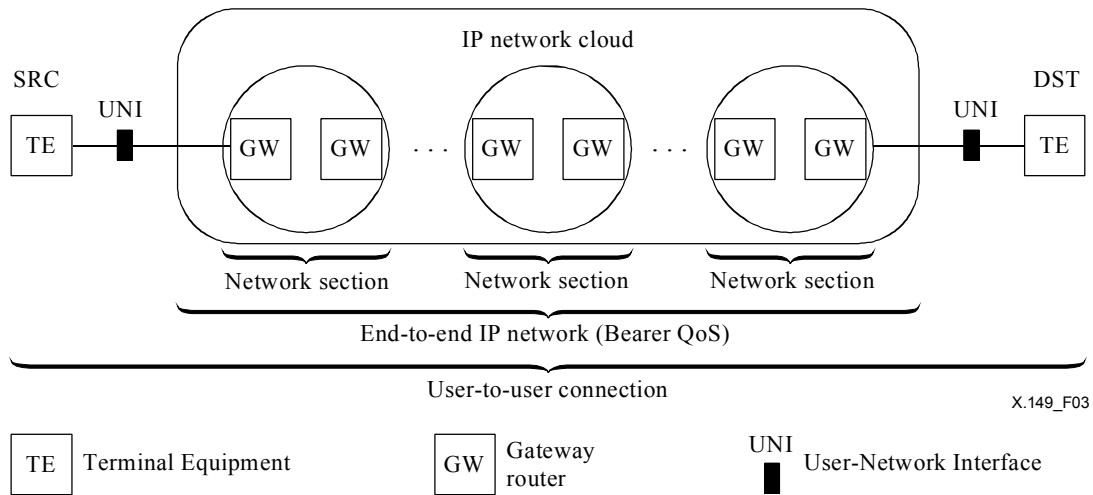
IP network cloud

SRC

UNI

TE

GW

GW

. . .

GW

GW

. . .

GW

GW

UNI

DST

TE

Network section

Network section

Network section

End-to-end IP network (Bearer QoS)

User-to-user connection

X.149_F03

TE Terminal Equipment

GW Gateway router

UNI User-Network Interface